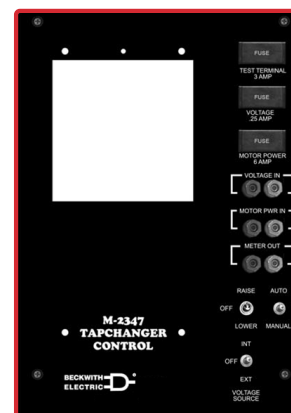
FUSE
TEST TERMINAL
3 AMP

FUSE
VOLTAGE
.25 AMP

FUSE
MOTOR POWER
6 AMP

VOLTAGE IN

MOTOR PWR IN

METER OUT

RAISE
OFF
LOWER

AUTO
MANUAL

INT
OFF
EXT
VOLTAGE
SOURCE

M-2347
TAPCHANGER
CONTROL

BECKWITH
ELECTRIC